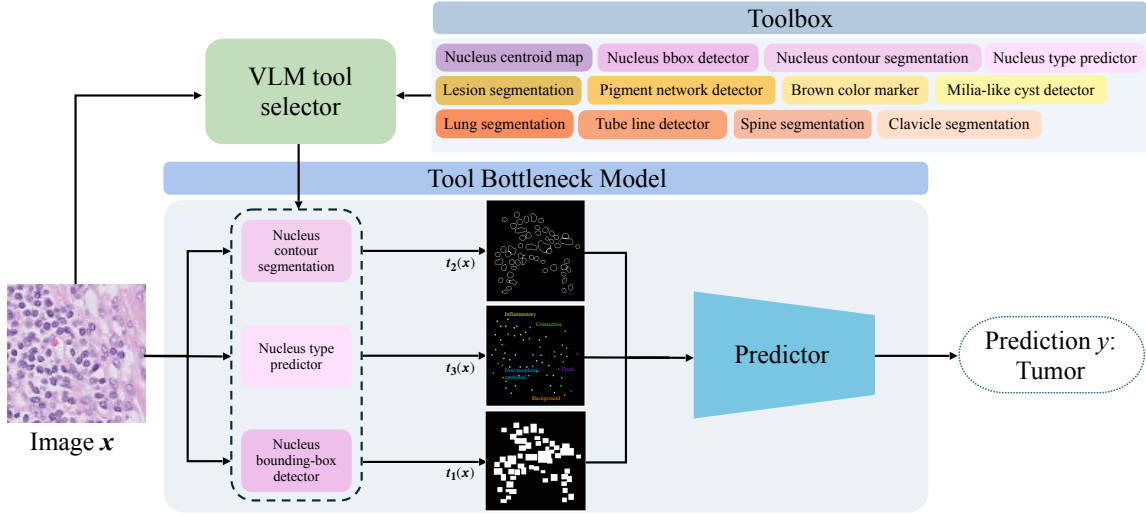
Toolbox

Nucleus centroid map
Nucleus bbox detector
Nucleus contour segmentation
Nucleus type predictor
Lesion segmentation
Pigment network detector
Brown color marker
Milia-like cyst detector
Lung segmentation
Tube line detector
Spine segmentation
Clavicle segmentation

VLM tool selector

Tool Bottleneck Model

Nucleus contour segmentation
$t_2(\boldsymbol{x})$

Nucleus type predictor
$t_3(\boldsymbol{x})$
Inflammatory
Connective
Non-neoplastic epithelial
Dead
Background

Nucleus bounding-box detector
$t_1(\boldsymbol{x})$

Image $\boldsymbol{x}$

Predictor

Prediction $y$: Tumor